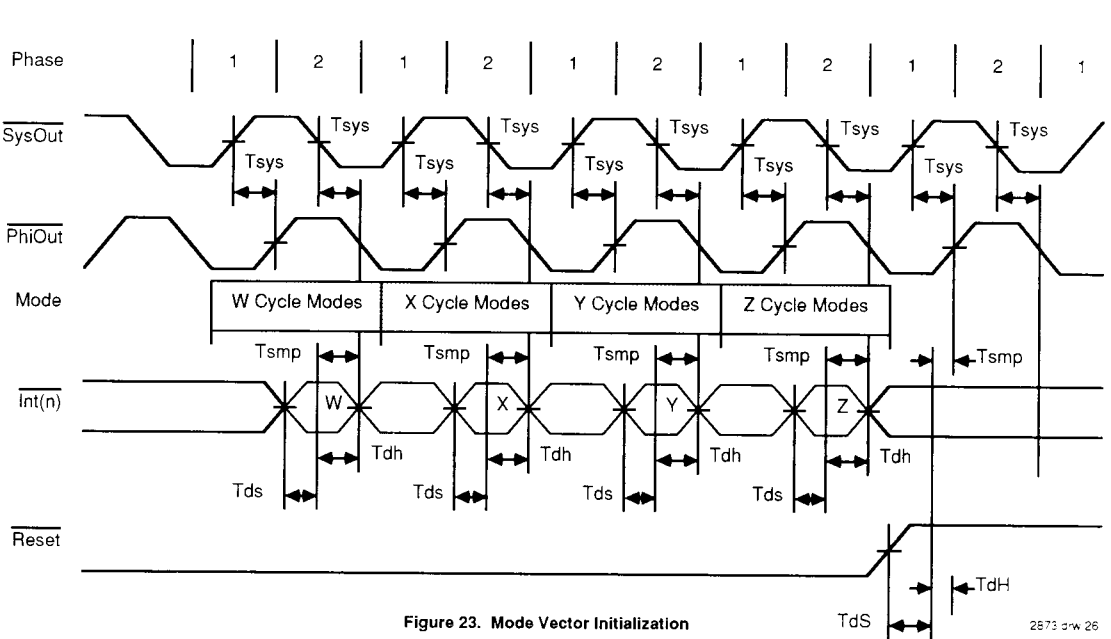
Phase 1 2 1 2 1 2 1 2 1 2 1

$\overline{SysOut}$

Tsys Tsys Tsys Tsys Tsys Tsys Tsys Tsys Tsys Tsys

$\overline{PhiOut}$

Mode

W Cycle Modes | X Cycle Modes | Y Cycle Modes | Z Cycle Modes

Tsmp Tsmp Tsmp Tsmp Tsmp

$\overline{Int(n)}$

W X Y Z

Tdh Tdh Tdh Tdh

Tds Tds Tds Tds

$\overline{Reset}$

TdH

TdS

Figure 23. Mode Vector Initialization

2873 drw 26